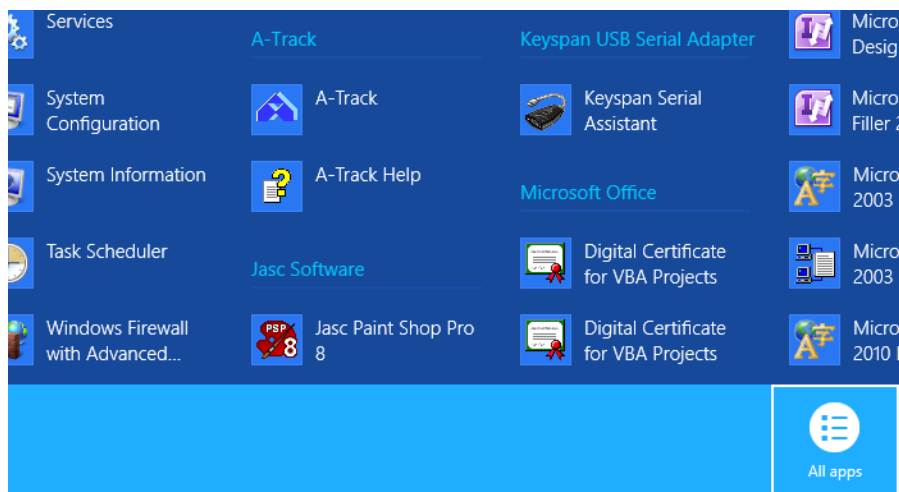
Services

System Configuration

System Information

Task Scheduler

Windows Firewall with Advanced...

A-Track

A-Track

A-Track Help

Jasc Software

Jasc Paint Shop Pro 8

Keyspan USB Serial Adapter

Keyspan Serial Assistant

Microsoft Office

Digital Certificate for VBA Projects

Digital Certificate for VBA Projects

Micro Desig

Micro Filler 2

Micro 2003

Micro 2003

Micro 2010

PSP 8

All apps